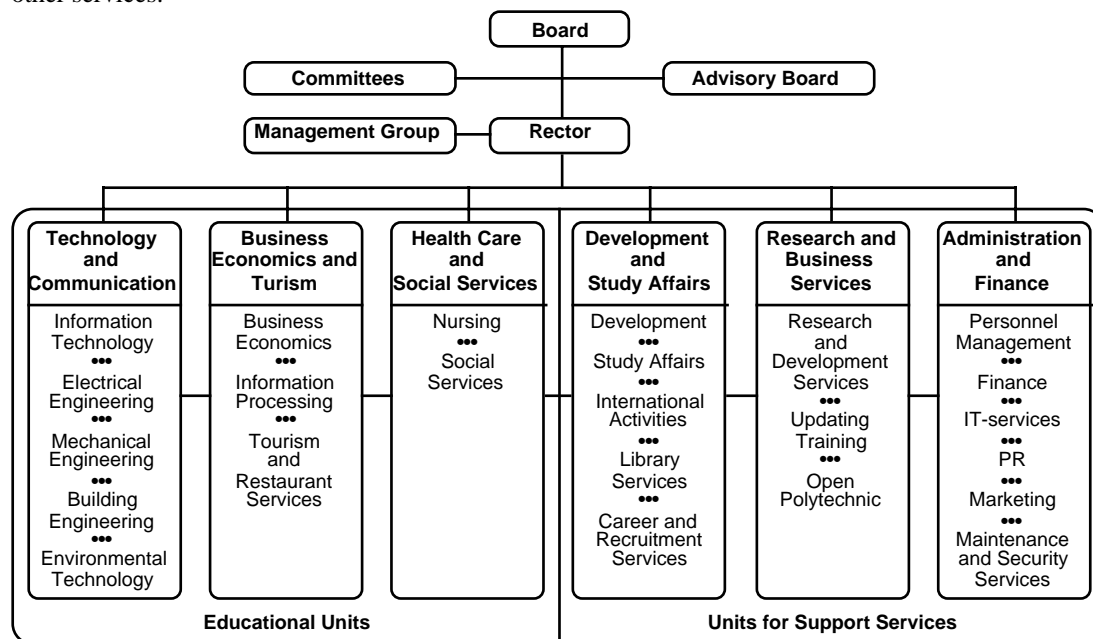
other services.

Board

Committees

Advisory Board

Management Group

Rector

Technology and Communication

Information Technology
•••
Electrical Engineering
•••
Mechanical Engineering
•••
Building Engineering
•••
Environmental Technology

Business Economics and Turism

Business Economics
•••
Information Processing
•••
Tourism and Restaurant Services

Health Care and Social Services

Nursing
•••
Social Services

Development and Study Affairs

Development
•••
Study Affairs
•••
International Activities
•••
Library Services
•••
Career and Recruitment Services

Research and Business Services

Research and Development Services
•••
Updating Training
•••
Open Polytechnic

Administration and Finance

Personnel Management
•••
Finance
•••
IT-services
•••
PR
•••
Marketing
•••
Maintenance and Security Services

Educational Units

Units for Support Services